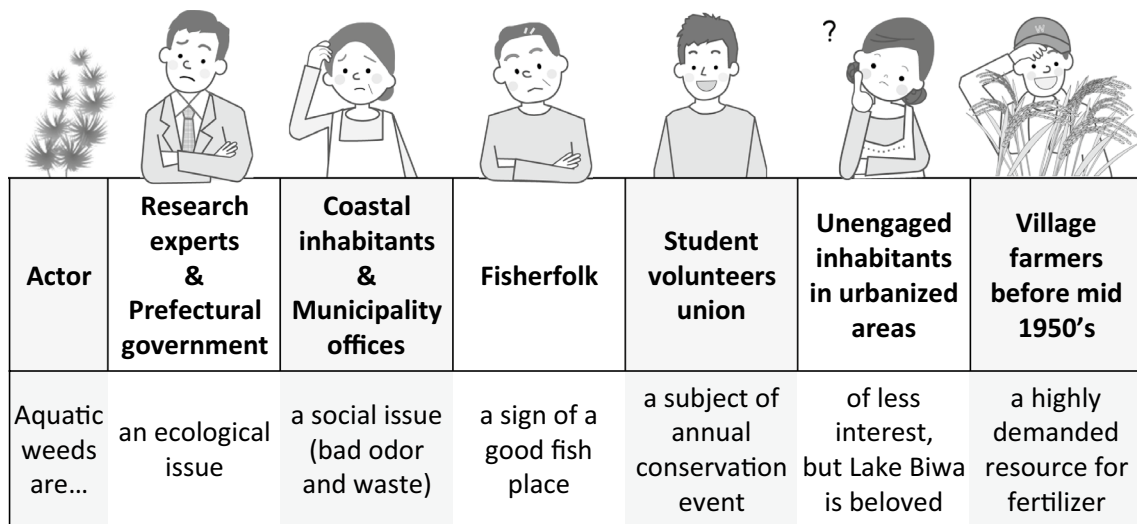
?

| Actor | Research experts & Prefectural government | Coastal inhabitants & Municipality offices | Fisherfolk | Student volunteers union | Unengaged inhabitants in urbanized areas | Village farmers before mid 1950's |
|---|---|---|---|---|---|---|
| Aquatic weeds are… | an ecological issue | a social issue (bad odor and waste) | a sign of a good fish place | a subject of annual conservation event | of less interest, but Lake Biwa is beloved | a highly demanded resource for fertilizer |